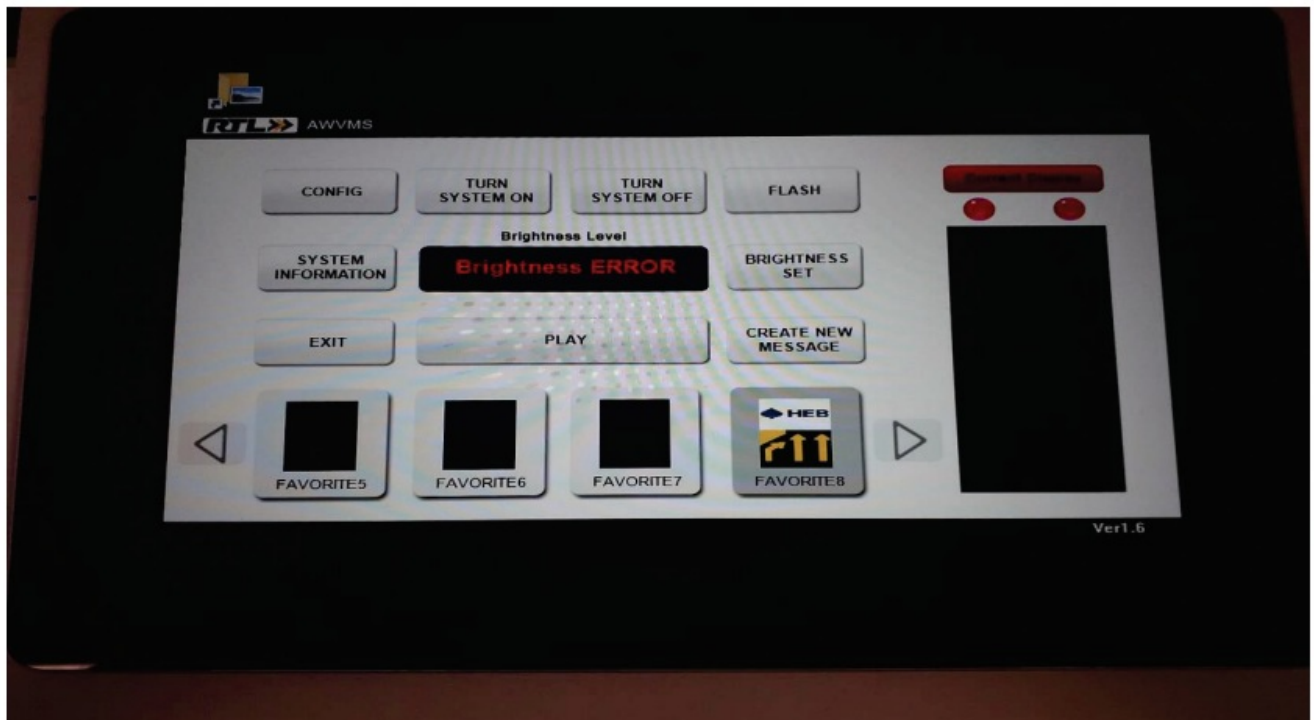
RTL AWVMS

CONFIG

TURN SYSTEM ON

TURN SYSTEM OFF

FLASH

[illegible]

Brightness Level

SYSTEM INFORMATION

Brightness ERROR

BRIGHTNESS SET

EXIT

PLAY

CREATE NEW MESSAGE

FAVORITE5

FAVORITE6

FAVORITE7

HEB

FAVORITE8

Ver1.6